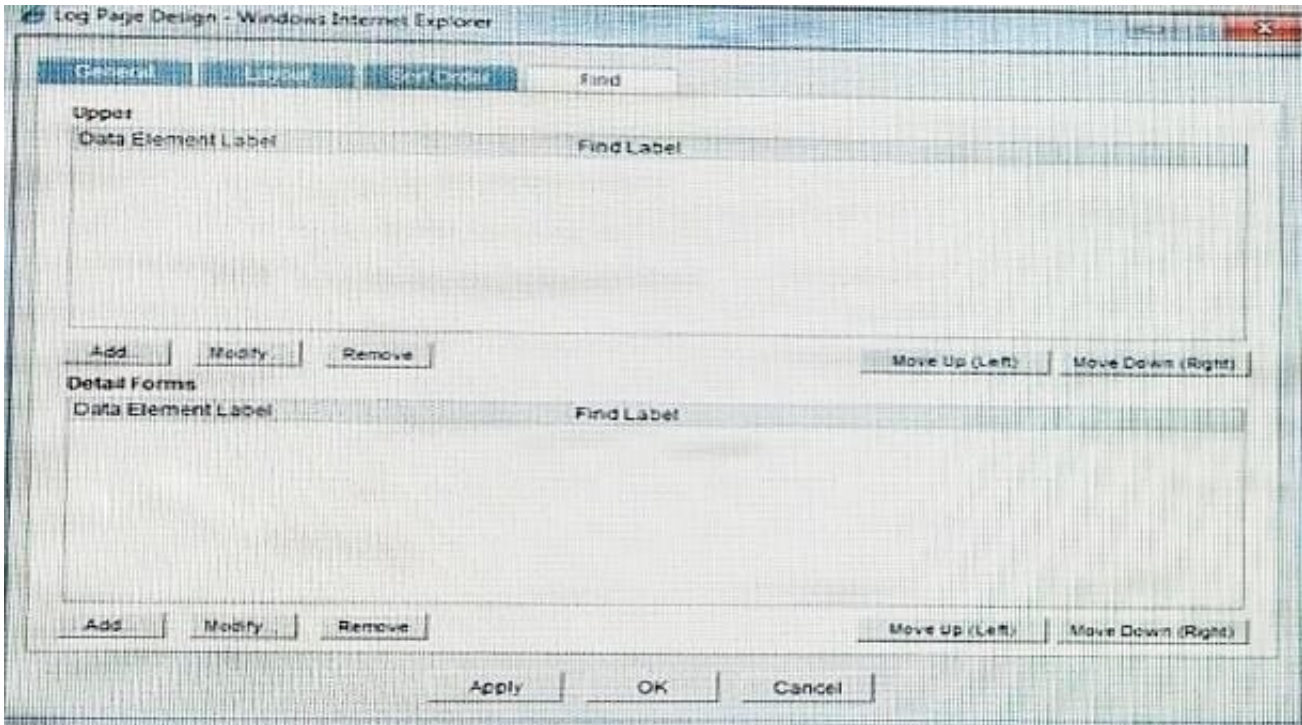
Log Page Design - Windows Internet Explorer

General | Layout | Sort Order | Find

Upper

| Data Element Label | Find Label |
|---|---|

Add | Modify | Remove | Move Up (Left) | Move Down (Right)

Detail Forms

| Data Element Label | Find Label |
|---|---|

Add | Modify | Remove | Move Up (Left) | Move Down (Right)

Apply | OK | Cancel